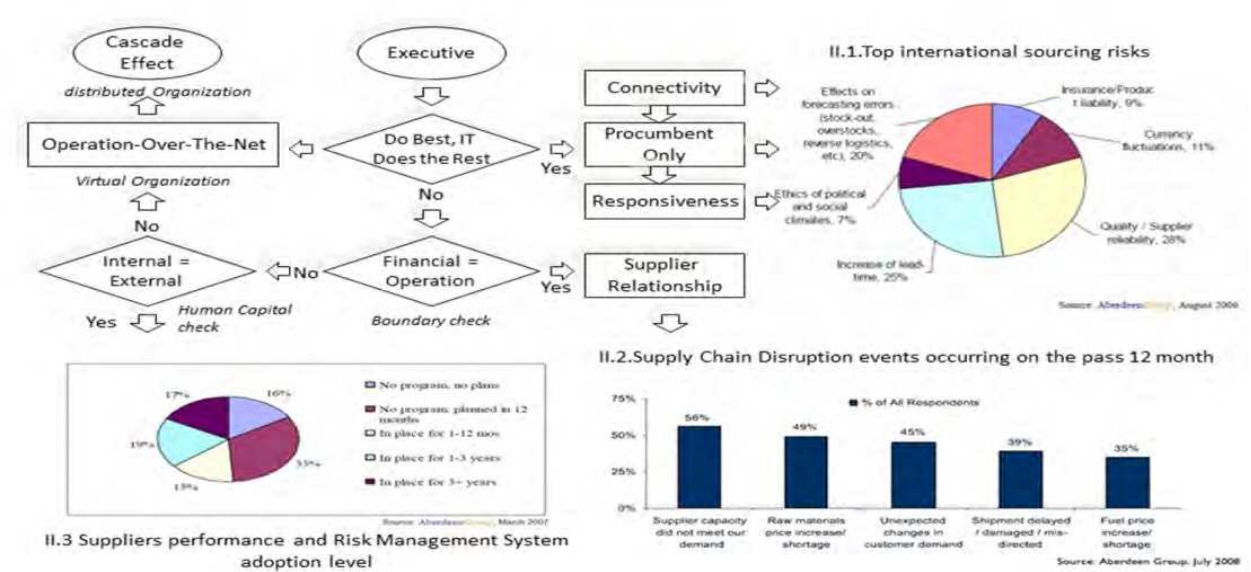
Cascade Effect

Executive

distributed Organization

Operation-Over-The-Net

Do Best, IT Does the Rest

Yes

No

Virtual Organization

No

Internal = External

No

Financial = Operation

Yes

Yes

Human Capital check

Boundary check

Connectivity

Procumbent Only

Responsiveness

Supplier Relationship

II.1.Top international sourcing risks

Effects on forecasting errors (stock-out, overstocks, reverse logistics, etc), 20%

Insurance/Product liability, 9%

Currency fluctuations, 11%

Ethics of political and social climates, 7%

Quality / Supplier reliability, 28%

Increase of lead-time, 25%

Source: AberdeenGroup, August 2006

II.2.Supply Chain Disruption events occurring on the pass 12 month

| | % of All Respondents |
|---|---|
| Supplier capacity did not meet our demand | 56% |
| Raw materials price increase/ shortage | 49% |
| Unexpected changes in customer demand | 45% |
| Shipment delayed / damaged / mis-directed | 39% |
| Fuel price increase/ shortage | 35% |

75%
50%
25%
0%

Source: Aberdeen Group, July 2008

17%
16%
19%
33%
15%

No program, no plans
No program, planned in 12 months
In place for 1-12 mos
In place for 1-3 years
In place for 3+ years

Source: AberdeenGroup, March 2007

II.3 Suppliers performance and Risk Management System adoption level